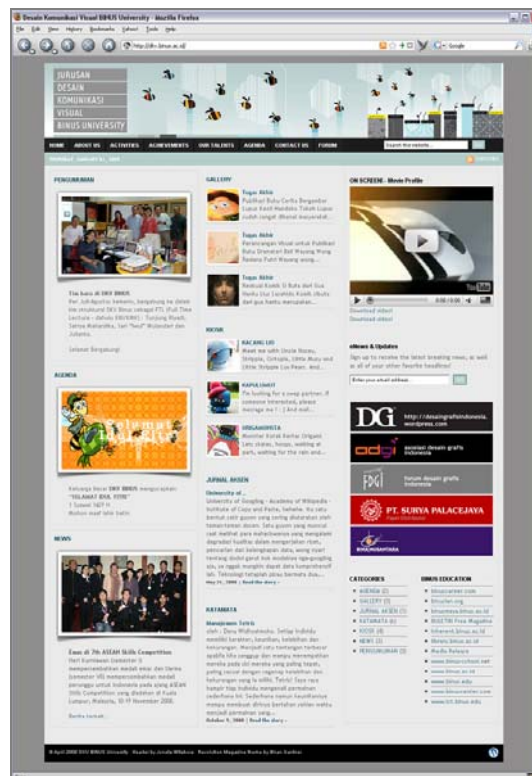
Desain Komunikasi Visual BINUS University - Mozilla Firefox

File Edit View History Bookmarks Yahoo! Tools Help

http://dkv.binus.ac.id/

Google

JURUSAN
DESAIN
KOMUNIKASI
VISUAL
BINUS UNIVERSITY

HOME ABOUT US ACTIVITIES ACHIEVEMENTS OUR TALENTS AGENDA CONTACT US FORUM

Search this website...

PENGUMUMAN

Tim kami di DKV BINUS

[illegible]

Selamat Bergabung!

AGENDA

Keluarga Besar DKV BINUS mengucapkan: "SELAMAT IDUL FITRI" 1 Syawal 1429 H Mohon maaf lahir batin.

NEWS

Emas di 7th ASEAN Skills Competition

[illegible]

Berita lainnya...

GALLERY

Tugas Akhir
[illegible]

Tugas Akhir
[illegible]

Tugas Akhir
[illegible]

KICKIK

KACANG IJO
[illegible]

KAPULOHOT
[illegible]

ORIGAMIMIYA
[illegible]

JURNAL AKSEN

University of...
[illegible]

KATAMATA

Manajemen Teknis
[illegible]

ON SCREEN : Movie Profile

0:00 / 0:00

Download video1
Download video2

eNews & Updates

Sign up to receive the latest breaking news, as well as all of your other favorite headlines!

Enter your email address...

DG http://desaingrafisindonesia.wordpress.com

adgi asosiasi desain grafis indonesia

fdgi forum desain grafis indonesia

PT. SURYA PALACEJAYA

CATEGORIES

AGENDA (2)
GALLERY (3)
JURNAL AKSEN (1)
KATAMATA (4)
KICKIK (4)
NEWS (3)
PENGUMUMAN (3)

BINUS EDUCATION

binuscareer.com
binusian.org
binusmaya.binus.ac.id
BINETIN Free Magazine
inherent.binus.ac.id
library.binus.ac.id
Media Relasi
www.binus-school.net
www.binus.ac.id
www.binus.edu
www.binuscenter.com
www.bit.binus.edu

© April 2008 DKV BINUS University · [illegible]